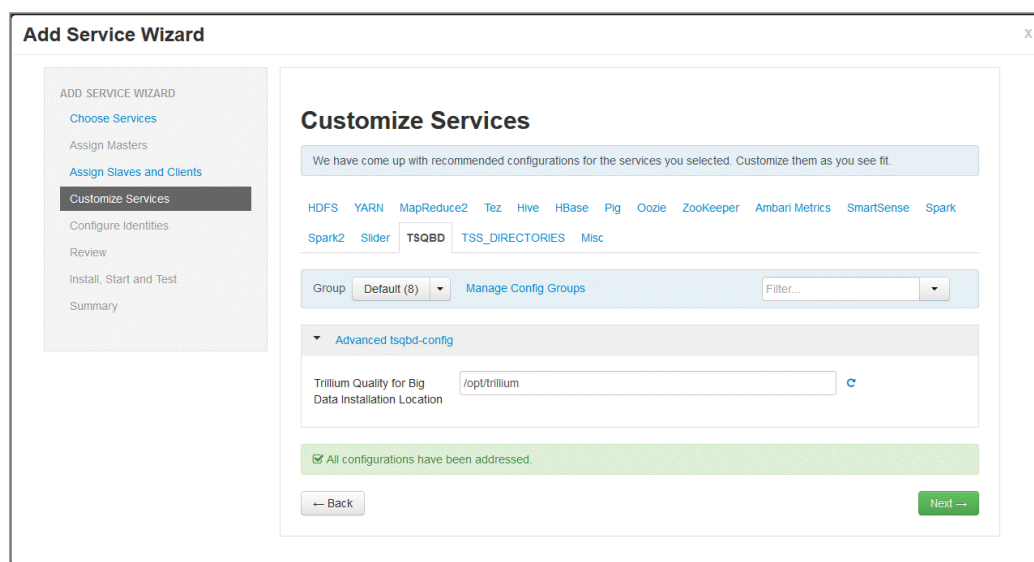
Add Service Wizard

x

ADD SERVICE WIZARD
Choose Services
Assign Masters
Assign Slaves and Clients
Customize Services
Configure Identities
Review
Install, Start and Test
Summary

Customize Services

We have come up with recommended configurations for the services you selected. Customize them as you see fit.

HDFS YARN MapReduce2 Tez Hive HBase Pig Oozie ZooKeeper Ambari Metrics SmartSense Spark Spark2 Slider TSQBD TSS_DIRECTORIES Misc

Group Default (8) Manage Config Groups Filter...

Advanced tsqbd-config

Trillium Quality for Big Data Installation Location /opt/trillium

All configurations have been addressed.

← Back

Next →